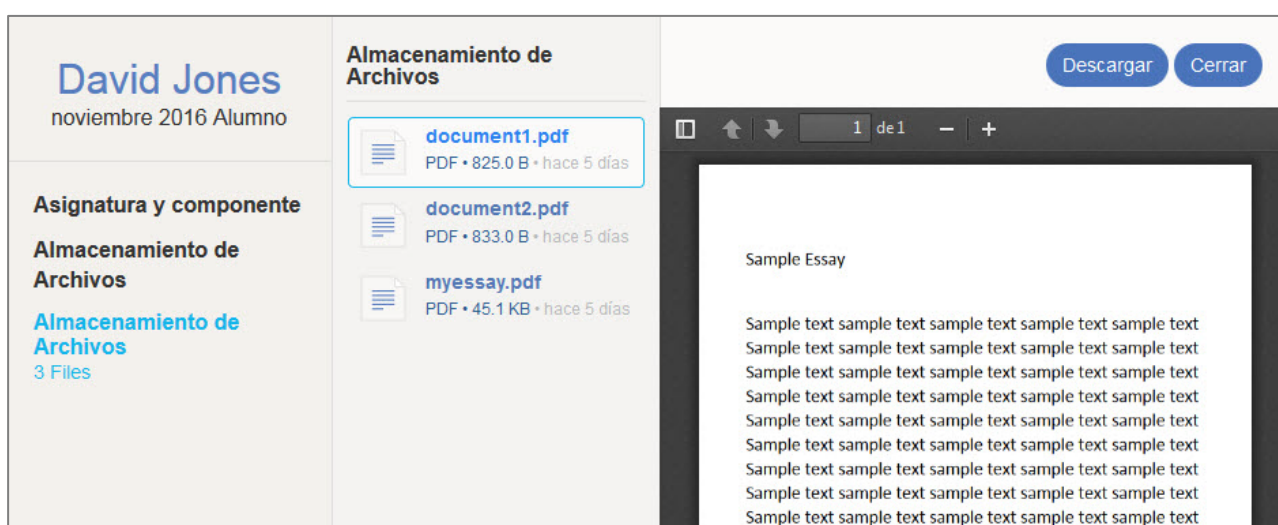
David Jones
noviembre 2016 Alumno

Asignatura y componente

Almacenamiento de Archivos

Almacenamiento de Archivos
3 Files

Almacenamiento de Archivos

document1.pdf
PDF • 825.0 B • hace 5 días

document2.pdf
PDF • 833.0 B • hace 5 días

myessay.pdf
PDF • 45.1 KB • hace 5 días

Descargar Cerrar

1 de 1 − +

Sample Essay

Sample text sample text sample text sample text sample text
Sample text sample text sample text sample text sample text
Sample text sample text sample text sample text sample text
Sample text sample text sample text sample text sample text
Sample text sample text sample text sample text sample text
Sample text sample text sample text sample text sample text
Sample text sample text sample text sample text sample text
Sample text sample text sample text sample text sample text
Sample text sample text sample text sample text sample text